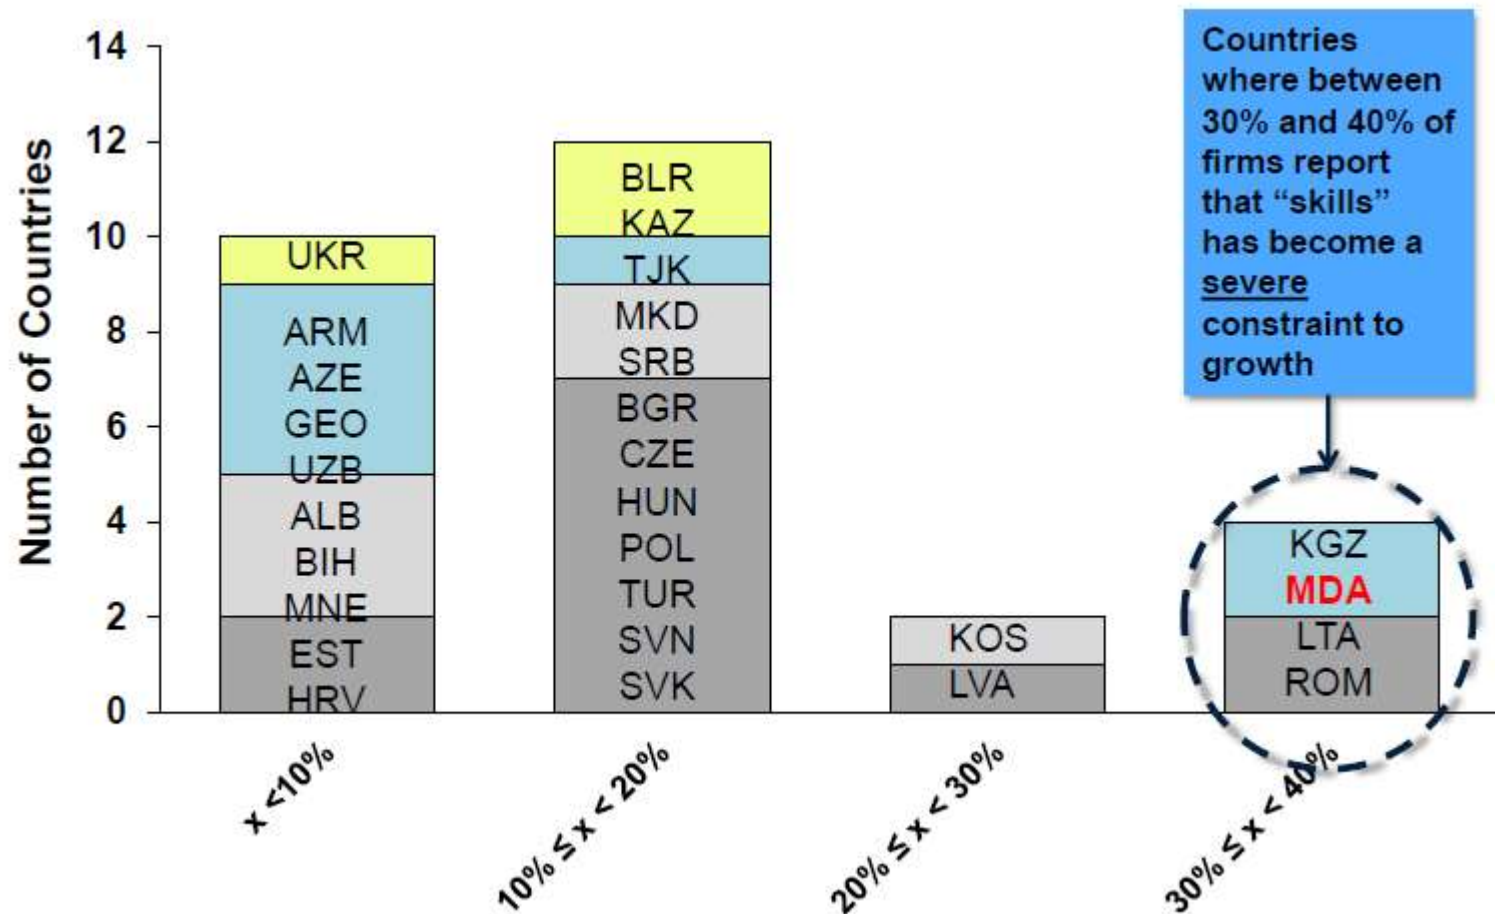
Countries where between 30% and 40% of firms report that "skills" has become a severe constraint to growth

Number of Countries

14
12
10
8
6
4
2
0

UKR
ARM
AZE
GEO
UZB
ALB
BIH
MNE
EST
HRV

BLR
KAZ
TJK
MKD
SRB
BGR
CZE
HUN
POL
TUR
SVN
SVK

KOS
LVA

KGZ
MDA
LTA
ROM

x <10%
10% ≤ x < 20%
20% ≤ x < 30%
30% ≤ x < 40%